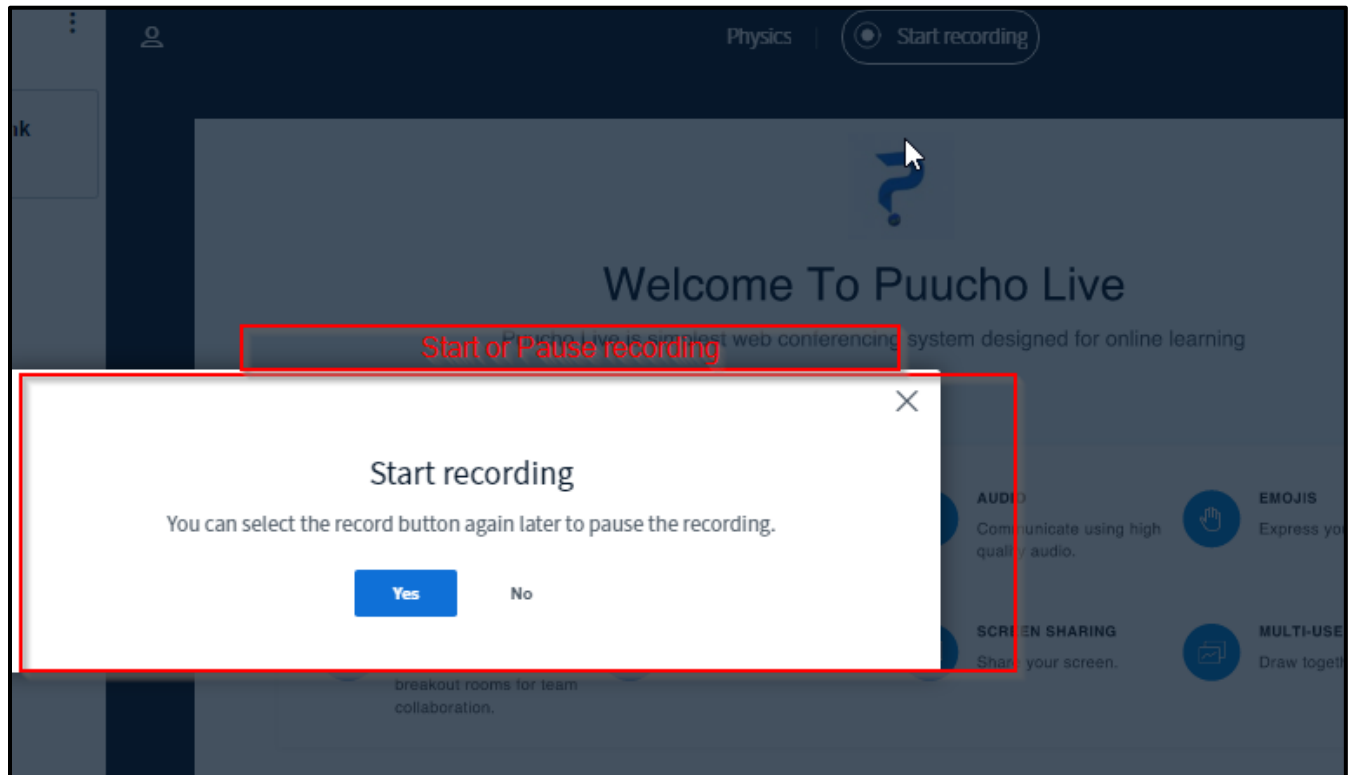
ık

Physics

Start recording

Welcome To Puucho Live

Puucho Live is simplest web conferencing system designed for online learning

Start or Pause recording

Start recording

You can select the record button again later to pause the recording.

Yes

No

AUD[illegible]

Com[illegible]unicate using high qual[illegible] audio.

EMOJIS

Express yo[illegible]

SCR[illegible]EN SHARING

Shar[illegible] your screen.

MULTI-USE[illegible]

Draw toget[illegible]

breakout rooms for team collaboration.